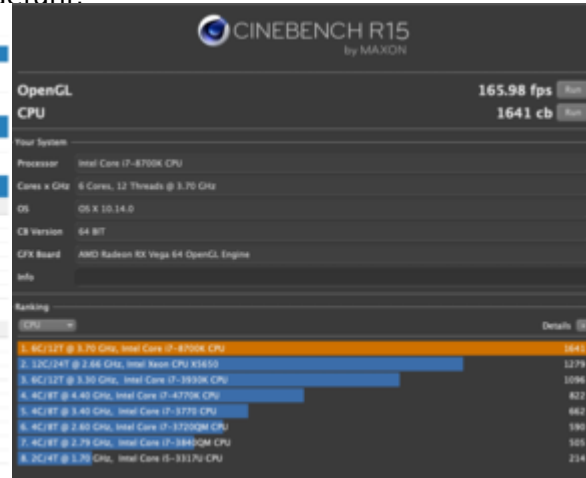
CINEBENCH R15
by MAXON

OpenGL 165.98 fps Run
CPU 1641 cb Run

Your System
Processor Intel Core i7-8700K CPU
Cores x GHz 6 Cores, 12 Threads @ 3.70 GHz
OS OS X 10.14.0
CB Version 64 BIT
GFX Board AMD Radeon RX Vega 64 OpenGL Engine
Info

Ranking
CPU
Details

1. 6C/12T @ 3.70 GHz, Intel Core i7-8700K CPU 1641
2. 12C/24T @ 2.66 GHz, Intel Xeon CPU X5650 1279
3. 6C/12T @ 3.30 GHz, Intel Core i7-3930K CPU 1096
4. 4C/8T @ 4.40 GHz, Intel Core i7-4770K CPU 822
5. 4C/8T @ 3.40 GHz, Intel Core i7-3770 CPU 662
6. 4C/8T @ 2.60 GHz, Intel Core i7-3720QM CPU 590
7. 4C/8T @ 2.79 GHz, Intel Core i7-3840QM CPU 505
8. 2C/4T @ 1.70 GHz, Intel Core i5-3317U CPU 214